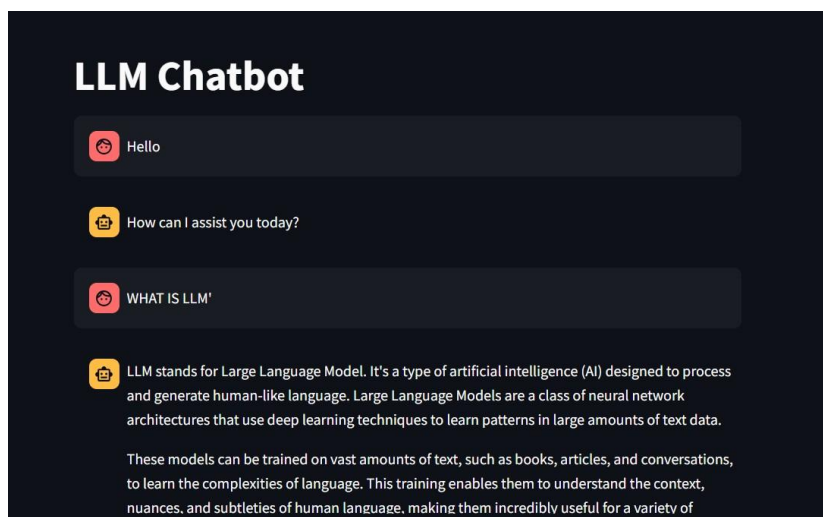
LLM Chatbot

Hello

How can I assist you today?

WHAT IS LLM'

LLM stands for Large Language Model. It's a type of artificial intelligence (AI) designed to process and generate human-like language. Large Language Models are a class of neural network architectures that use deep learning techniques to learn patterns in large amounts of text data.

These models can be trained on vast amounts of text, such as books, articles, and conversations, to learn the complexities of language. This training enables them to understand the context, nuances, and subtleties of human language, making them incredibly useful for a variety of